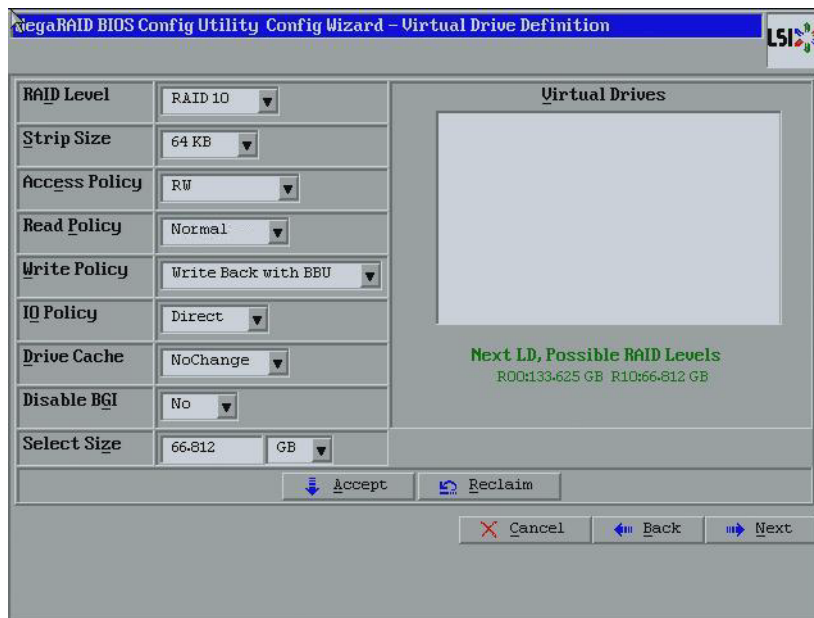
MegaRAID BIOS Config Utility Config Wizard – Virtual Drive Definition

LSI

| | |
|---|---|
| RAID Level | RAID 10 |
| Strip Size | 64 KB |
| Access Policy | RW |
| Read Policy | Normal |
| Write Policy | Write Back with BBU |
| IO Policy | Direct |
| Drive Cache | NoChange |
| Disable BGI | No |
| Select Size | 66.812 GB |

Virtual Drives

Next LD, Possible RAID Levels
R0:133.625 GB R10:66.812 GB

Accept
Reclaim

Cancel
Back
Next